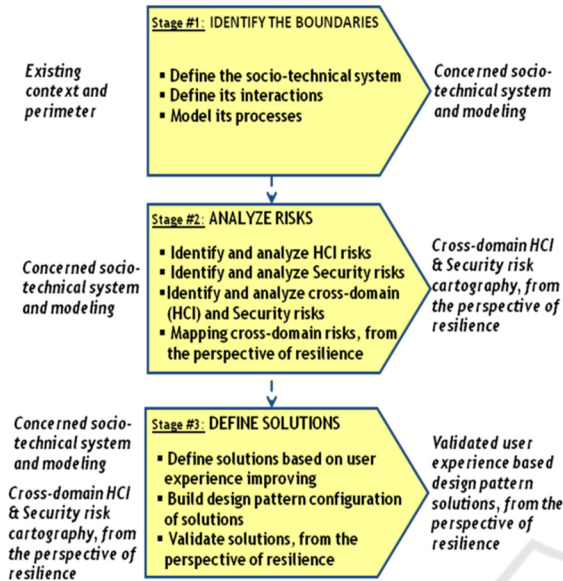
Existing context and perimeter

Stage #1: IDENTIFY THE BOUNDARIES

- Define the socio-technical system
- Define its interactions
- Model its processes

Concerned socio-technical system and modeling

Concerned socio-technical system and modeling

Stage #2: ANALYZE RISKS

- Identify and analyze HCI risks
- Identify and analyze Security risks
- Identify and analyze cross-domain (HCI) and Security risks
- Mapping cross-domain risks, from the perspective of resilience

Cross-domain HCI & Security risk cartography, from the perspective of resilience

Concerned socio-technical system and modeling

Cross-domain HCI & Security risk cartography, from the perspective of resilience

Stage #3: DEFINE SOLUTIONS

- Define solutions based on user experience improving
- Build design pattern configuration of solutions
- Validate solutions, from the perspective of resilience

Validated user experience based design pattern solutions, from the perspective of resilience